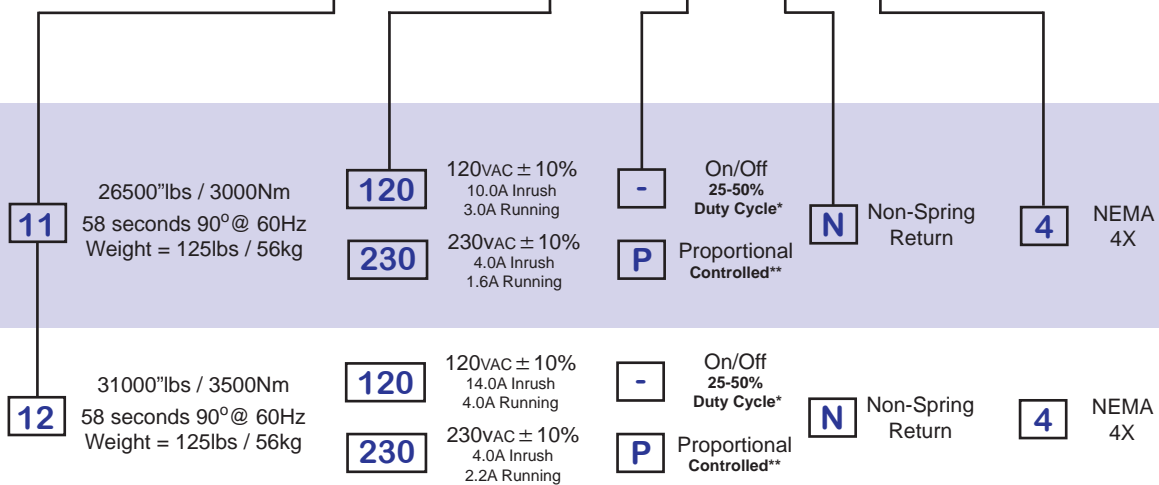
11

26500"lbs / 3000Nm
58 seconds $90^o$@ 60Hz
Weight = 125lbs / 56kg

120
120VAC ± 10%
10.0A Inrush
3.0A Running

230
230VAC ± 10%
4.0A Inrush
1.6A Running

-
On/Off
25-50%
Duty Cycle*

P
Proportional
Controlled**

N
Non-Spring Return

4
NEMA 4X

12

31000"lbs / 3500Nm
58 seconds $90^o$@ 60Hz
Weight = 125lbs / 56kg

120
120VAC ± 10%
14.0A Inrush
4.0A Running

230
230VAC ± 10%
4.0A Inrush
2.2A Running

-
On/Off
25-50%
Duty Cycle*

P
Proportional
Controlled**

N
Non-Spring Return

4
NEMA 4X